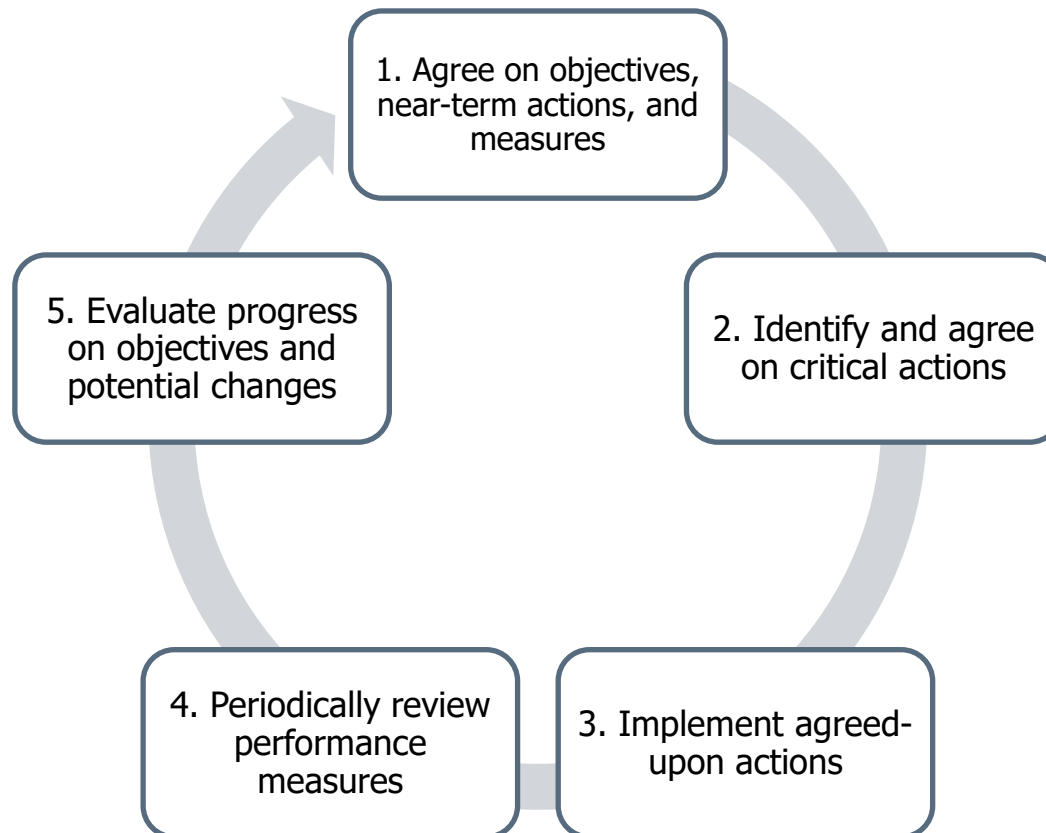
1. Agree on objectives, near-term actions, and measures

2. Identify and agree on critical actions

3. Implement agreed-upon actions

4. Periodically review performance measures

5. Evaluate progress on objectives and potential changes